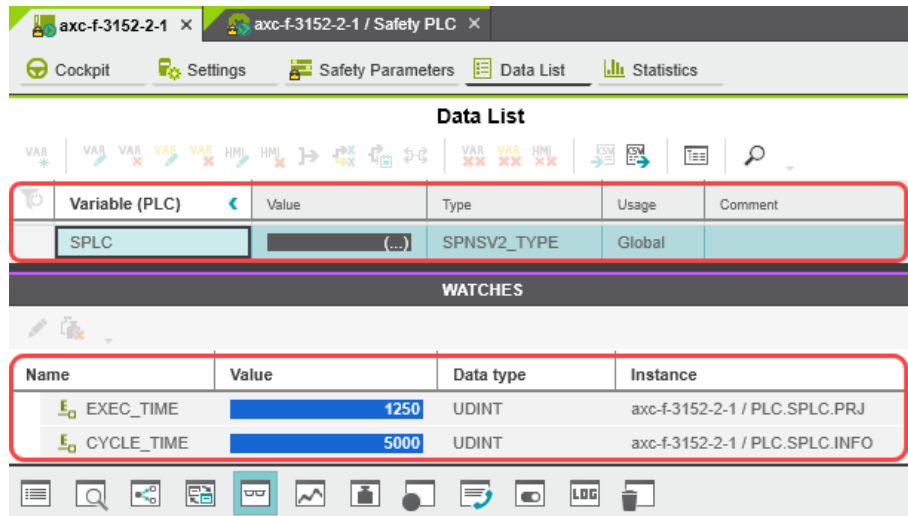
axc-f-3152-2-1 ×
axc-f-3152-2-1 / Safety PLC ×

Cockpit
Settings
Safety Parameters
Data List
Statistics

Data List

| Variable (PLC) | Value | Type | Usage | Comment |
|---|---|---|---|---|
| SPLC | (...) | SPNSV2_TYPE | Global | |

WATCHES

| Name | Value | Data type | Instance |
|---|---|---|---|
| EXEC_TIME | 1250 | UDINT | axc-f-3152-2-1 / PLC.SPLC.PRJ |
| CYCLE_TIME | 5000 | UDINT | axc-f-3152-2-1 / PLC.SPLC.INFO |

LOG